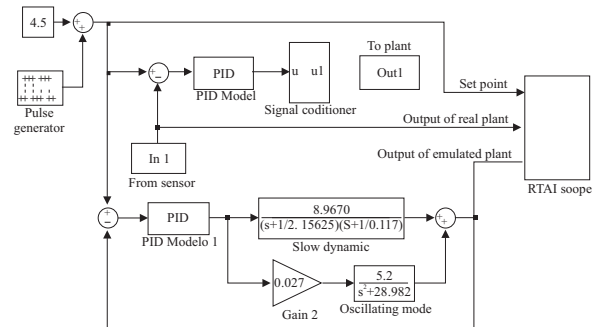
4.5

+
+

Pulse generator

−

PID

PID Model

u u1

Signal coditioner

To plant

Out1

Set point

Output of real plant

Output of emulated plant

In 1

From sensor

RTAI soope

+
−

PID

PID Modelo 1

$\frac{8.9670}{(s+1/2.15625)(S+1/0.117)}$

Slow dynamic

+
+

0.027

Gain 2

$\frac{5.2}{s^2+28.982}$

Oscillating mode